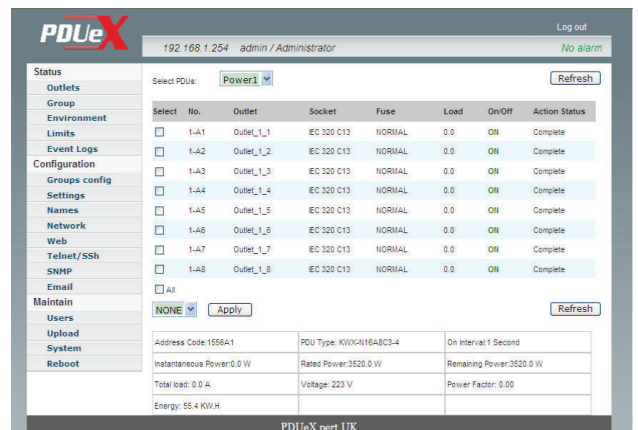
PDUeX

Log out

192.168.1.254 admin / Administrator

No alarm

Status
Outlets
Group
Environment
Limits
Event Logs
Configuration
Groups config
Settings
Names
Network
Web
Telnet/SSh
SNMP
Email
Maintain
Users
Upload
System
Reboot

Select PDUs: Power1

Refresh

| Select | No. | Outlet | Socket | Fuse | Load | On/Off | Action Status |
|---|---|---|---|---|---|---|---|
| | 1-A1 | Outlet_1_1 | IEC 320 C13 | NORMAL | 0.0 | ON | Complete |
| | 1-A2 | Outlet_1_2 | IEC 320 C13 | NORMAL | 0.0 | ON | Complete |
| | 1-A3 | Outlet_1_3 | IEC 320 C13 | NORMAL | 0.0 | ON | Complete |
| | 1-A4 | Outlet_1_4 | IEC 320 C13 | NORMAL | 0.0 | ON | Complete |
| | 1-A5 | Outlet_1_5 | IEC 320 C13 | NORMAL | 0.0 | ON | Complete |
| | 1-A6 | Outlet_1_6 | IEC 320 C13 | NORMAL | 0.0 | ON | Complete |
| | 1-A7 | Outlet_1_7 | IEC 320 C13 | NORMAL | 0.0 | ON | Complete |
| | 1-A8 | Outlet_1_8 | IEC 320 C13 | NORMAL | 0.0 | ON | Complete |

All

NONE Apply

Refresh

| Address Code:1556A1 | PDU Type: KWX-N16A8C3-4 | On Interval:1 Second |
|---|---|---|
| Instantaneous Power:0.0 W | Rated Power:3520.0 W | Remaining Power:3520.0 W |
| Total load: 0.0 A | Voltage: 223 V | Power Factor: 0.00 |
| Energy: 55.4 KW.H | | |

PDUeX pert UK